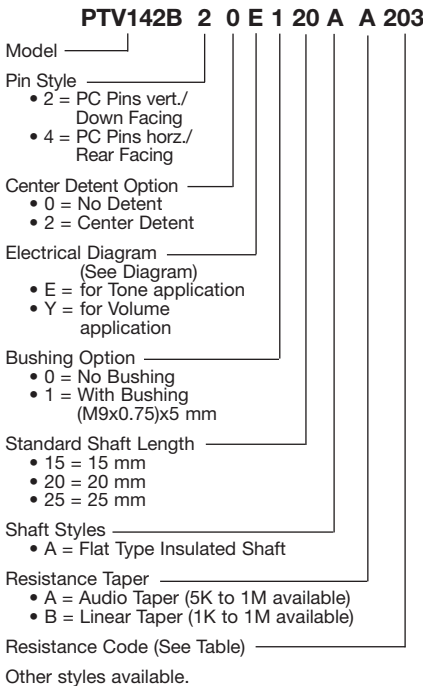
PTV142B 2 0 E 1 20 A A 203

Model

Pin Style
• 2 = PC Pins vert./ Down Facing
• 4 = PC Pins horz./ Rear Facing

Center Detent Option
• 0 = No Detent
• 2 = Center Detent

Electrical Diagram (See Diagram)
• E = for Tone application
• Y = for Volume application

Bushing Option
• 0 = No Bushing
• 1 = With Bushing (M9x0.75)x5 mm

Standard Shaft Length
• 15 = 15 mm
• 20 = 20 mm
• 25 = 25 mm

Shaft Styles
• A = Flat Type Insulated Shaft

Resistance Taper
• A = Audio Taper (5K to 1M available)
• B = Linear Taper (1K to 1M available)

Resistance Code (See Table)

Other styles available.